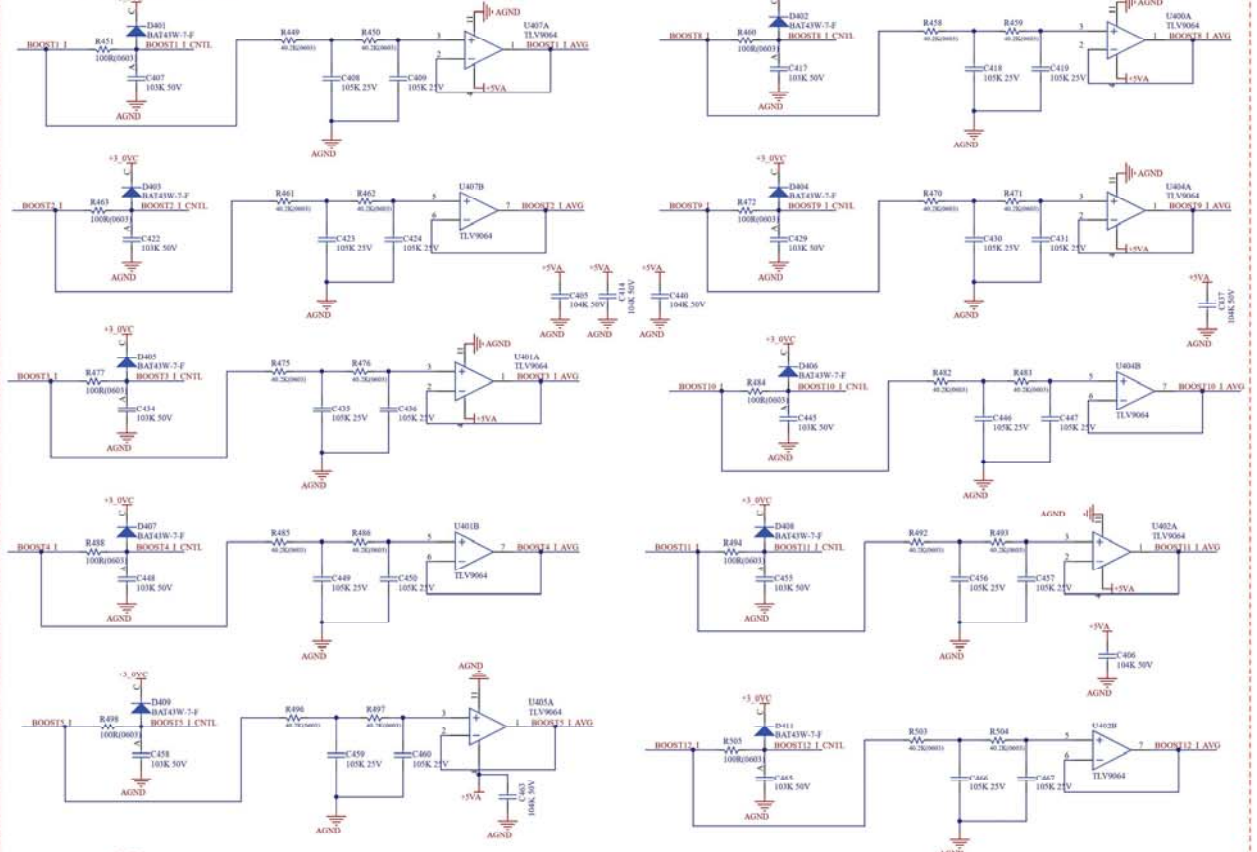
D401
BAT43W-7-F
BOOST1_I
R451
100R(0603)
BOOST1_I_CNTL
C407
103K 50V
AGND
R449
40.2K(0603)
R450
40.2K(0603)
C408
105K 25V
C409
105K 25V
AGND
AGND
U407A
TLV9064
BOOST1_I_AVG
+5VA

D402
BAT43W-7-F
BOOST8_I
R460
100R(0603)
BOOST8_I_CNTL
C417
103K 50V
AGND
R458
40.2K(0603)
R459
40.2K(0603)
C418
105K 25V
C419
105K 25V
AGND
AGND
U400A
TLV9064
BOOST8_I_AVG
+5VA

+3_0VC
D403
BAT43W-7-F
BOOST2_I
R463
100R(0603)
BOOST2_I_CNTL
C422
103K 50V
AGND
R461
40.2K(0603)
R462
40.2K(0603)
C423
105K 25V
C424
105K 25V
AGND
U407B
TLV9064
BOOST2_I_AVG

+3_0VC
D404
BAT43W-7-F
BOOST9_I
R472
100R(0603)
BOOST9_I_CNTL
C429
103K 50V
AGND
R470
40.2K(0603)
R471
40.2K(0603)
C430
105K 25V
C431
105K 25V
AGND
AGND
U404A
TLV9064
BOOST9_I_AVG
+5VA

+5VA
C405
104K 50V
AGND
+5VA
C414
104K 50V
AGND
+5VA
C440
104K 50V
AGND
+5VA
C837
104K 50V
AGND

+3_0VC
D405
BAT43W-7-F
BOOST3_I
R477
100R(0603)
BOOST3_I_CNTL
C434
103K 50V
AGND
R475
40.2K(0603)
R476
40.2K(0603)
C435
105K 25V
C436
105K 25V
AGND
AGND
U401A
TLV9064
BOOST3_I_AVG
+5VA

+3_0VC
D406
BAT43W-7-F
BOOST10_I
R484
100R(0603)
BOOST10_I_CNTL
C445
103K 50V
R482
40.2K(0603)
R483
40.2K(0603)
C446
105K 25V
C447
105K 25V
AGND
U404B
TLV9064
BOOST10_I_AVG

+3_0VC
D407
BAT43W-7-F
BOOST4_I
R488
100R(0603)
BOOST4_I_CNTL
C448
103K 50V
AGND
R485
40.2K(0603)
R486
40.2K(0603)
C449
105K 25V
C450
105K 25V
AGND
U401B
TLV9064
BOOST4_I_AVG

+3_0VC
D408
BAT43W-7-F
BOOST11_I
R494
100R(0603)
BOOST11_I_CNTL
C455
103K 50V
R492
40.2K(0603)
R493
40.2K(0603)
C456
105K 25V
C457
105K 25V
AGND
AGND
U402A
TLV9064
BOOST11_I_AVG
+5VA
+5VA
C406
104K 50V
AGND

+3_0VC
D409
BAT43W-7-F
BOOST5_I
R498
100R(0603)
BOOST5_I_CNTL
C458
103K 50V
AGND
R496
40.2K(0603)
R497
40.2K(0603)
C459
105K 25V
C460
105K 25V
AGND
AGND
U405A
TLV9064
BOOST5_I_AVG
+5VA
C463
104K 50V
AGND

+3_0VC
D411
BAT43W-7-F
BOOST12_I
R505
100R(0603)
BOOST12_I_CNTL
C465
103K 50V
R503
40.2K(0603)
R504
40.2K(0603)
C466
105K 25V
C467
105K 25V
U402B
TLV9064
BOOST12_I_AVG